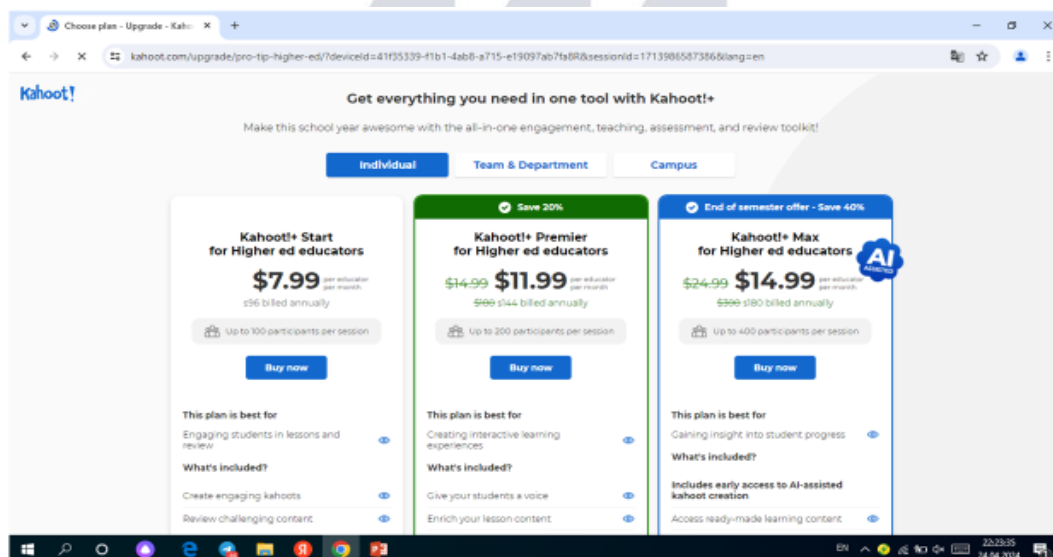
Choose plan - Upgrade - Kahoot ×

kahoot.com/upgrade/pro-tip-higher-ed/?deviceId=41f35339-f1b1-4ab8-a715-e19097ab7fa8R&sessionId=1713986587386&lang=en

Kahoot!

Get everything you need in one tool with Kahoot!+

Make this school year awesome with the all-in-one engagement, teaching, assessment, and review toolkit!

Individual | Team & Department | Campus

Kahoot!+ Start for Higher ed educators
$7.99 per educator per month
$96 billed annually
Up to 100 participants per session
Buy now
This plan is best for
Engaging students in lessons and review
What's included?
Create engaging kahoots
Review challenging content

Save 20%
Kahoot!+ Premier for Higher ed educators
$14.99 $11.99 per educator per month
$180 $144 billed annually
Up to 200 participants per session
Buy now
This plan is best for
Creating interactive learning experiences
What's included?
Give your students a voice
Enrich your lesson content

End of semester offer - Save 40%
Kahoot!+ Max for Higher ed educators
AI ASSISTED
$24.99 $14.99 per educator per month
$300 $180 billed annually
Up to 400 participants per session
Buy now
This plan is best for
Gaining insight into student progress
What's included?
Includes early access to AI-assisted kahoot creation
Access ready-made learning content

EN 22:23:35 24.04.2024